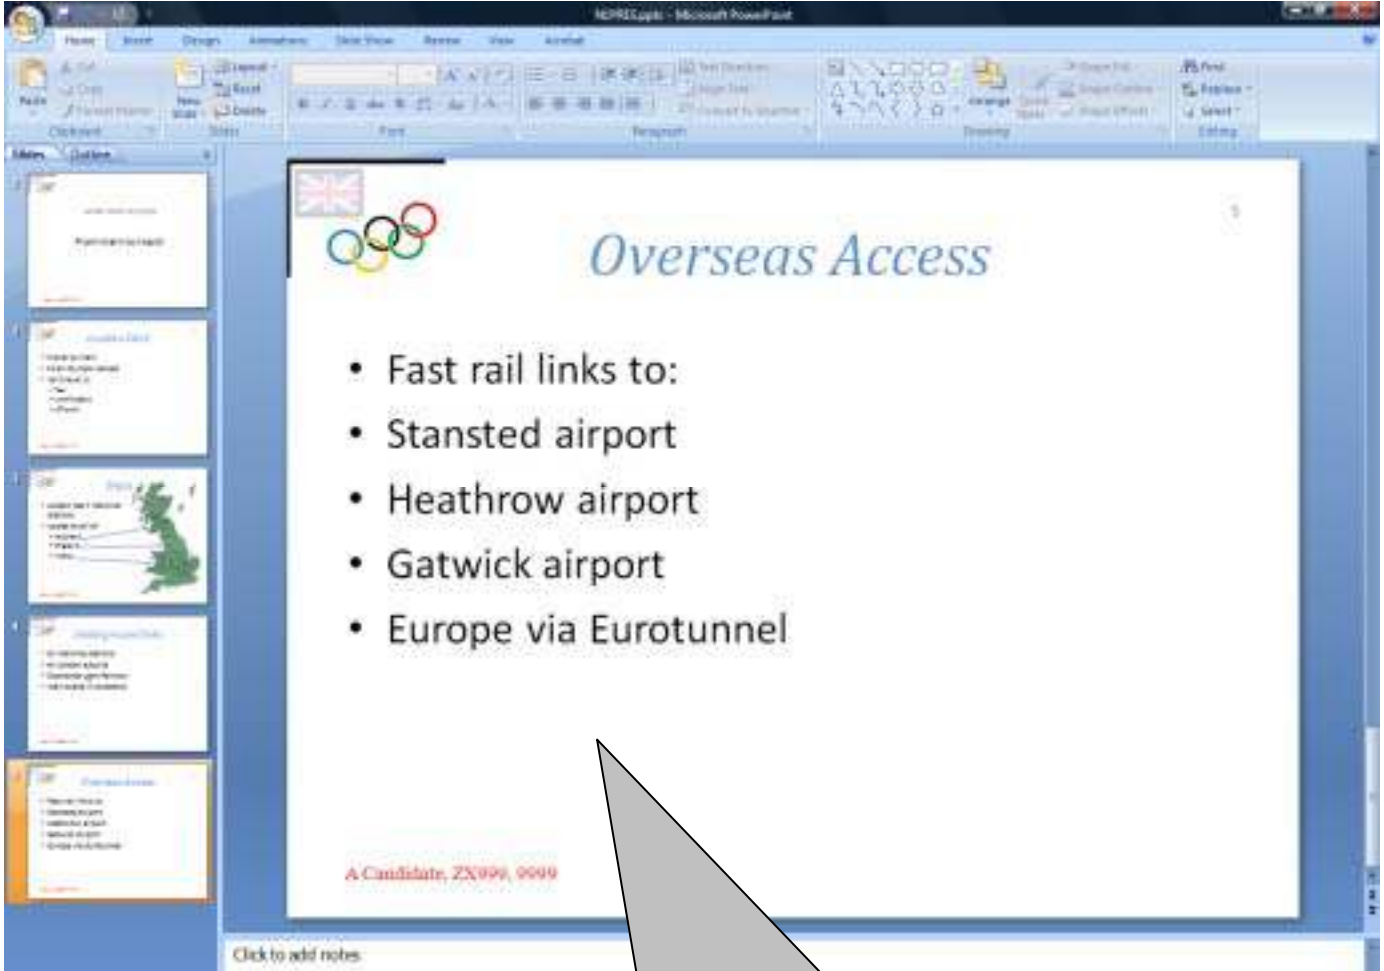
NEPRES.pptx - Microsoft PowerPoint

Home Insert Design Animations Slide Show Review View Acrobat

Paste Cut Copy Format Painter Clipboard New Slide Layout Reset Delete Slides Font Paragraph Text Direction Align Text Convert to SmartArt Drawing Arrange Quick Styles Shape Fill Shape Outline Shape Effects Find Replace Select Editing

Slides Outline

5

Overseas Access

• Fast rail links to:
• Stansted airport
• Heathrow airport
• Gatwick airport
• Europe via Eurotunnel

A Candidate, ZX999, 9999

Click to add notes